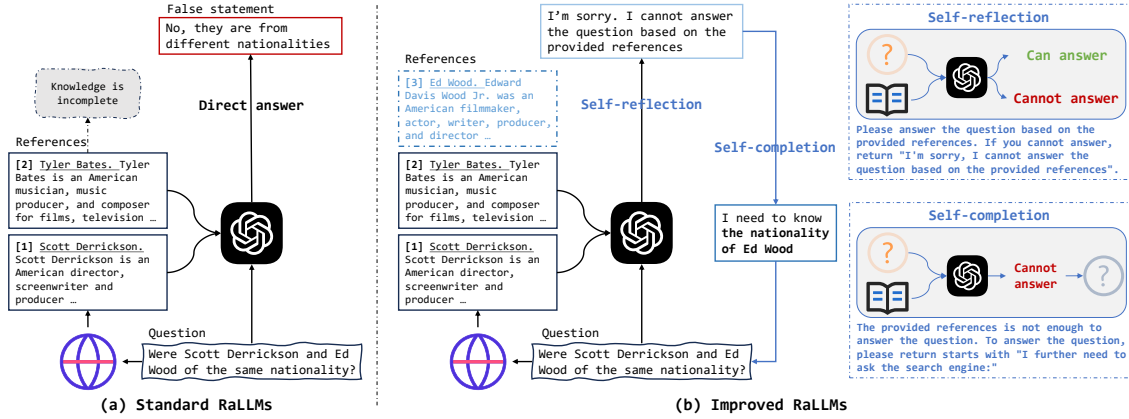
False statement
No, they are from different nationalities

Knowledge is incomplete

Direct answer

References
[2] Tyler Bates. Tyler Bates is an American musician, music producer, and composer for films, television …

[1] Scott Derrickson. Scott Derrickson is an American director, screenwriter and producer …

Question
Were Scott Derrickson and Ed Wood of the same nationality?

(a) Standard RaLLMs

I'm sorry. I cannot answer the question based on the provided references

References
[3] Ed Wood. Edward Davis Wood Jr. was an American filmmaker, actor, writer, producer, and director …

Self-reflection

Self-completion

[2] Tyler Bates. Tyler Bates is an American musician, music producer, and composer for films, television …

[1] Scott Derrickson. Scott Derrickson is an American director, screenwriter and producer …

I need to know the nationality of Ed Wood

Question
Were Scott Derrickson and Ed Wood of the same nationality?

(b) Improved RaLLMs

Self-reflection
?
Can answer
Cannot answer
Please answer the question based on the provided references. If you cannot answer, return "I'm sorry, I cannot answer the question based on the provided references".

Self-completion
?
Cannot answer
?
The provided references is not enough to answer the question. To answer the question, please return starts with "I further need to ask the search engine:"